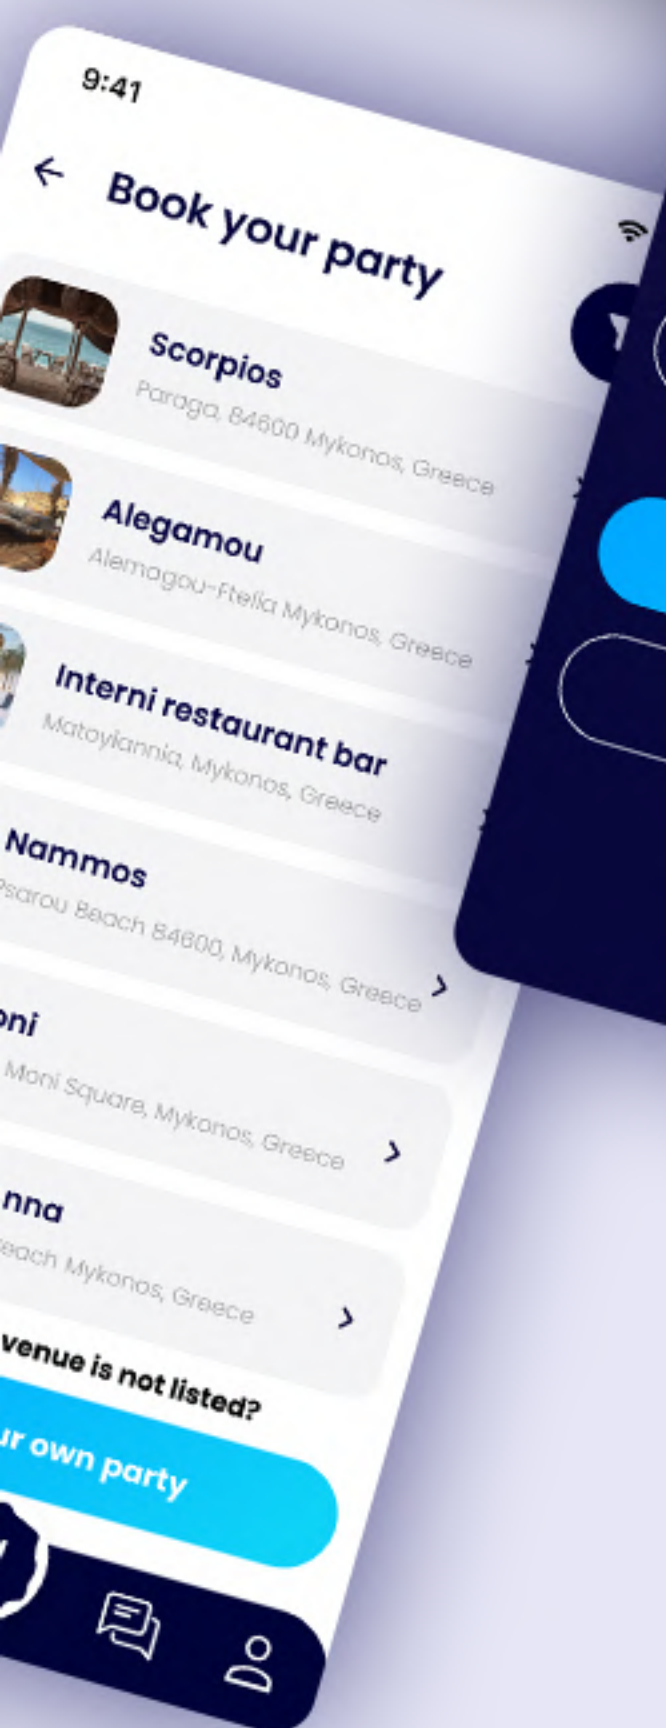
9:41

Book your party

Scorpios
Paraga, 84600 Mykonos, Greece

Alegamou
Alemagou-Ftelia Mykonos, Greece

Interni restaurant bar
Matoylannia, Mykonos, Greece

Nammos
Psarou Beach 84600, Mykonos, Greece

oni
Moni Square, Mykonos, Greece

nna
each Mykonos, Greece

venue is not listed?

ur own party